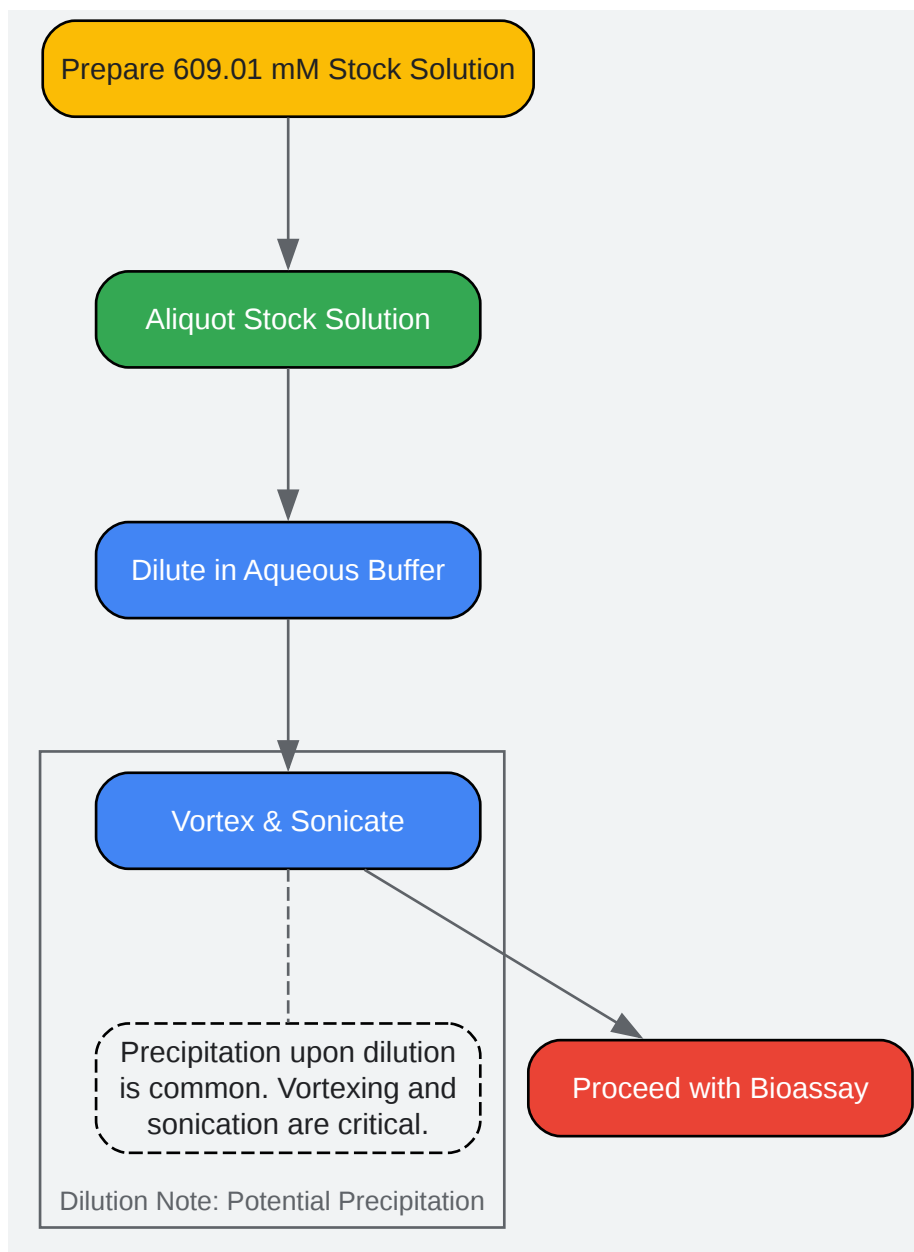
Prepare 609.01 mM Stock Solution

Aliquot Stock Solution

Dilute in Aqueous Buffer

Vortex & Sonicate

Precipitation upon dilution is common. Vortexing and sonication are critical.

Proceed with Bioassay

Dilution Note: Potential Precipitation